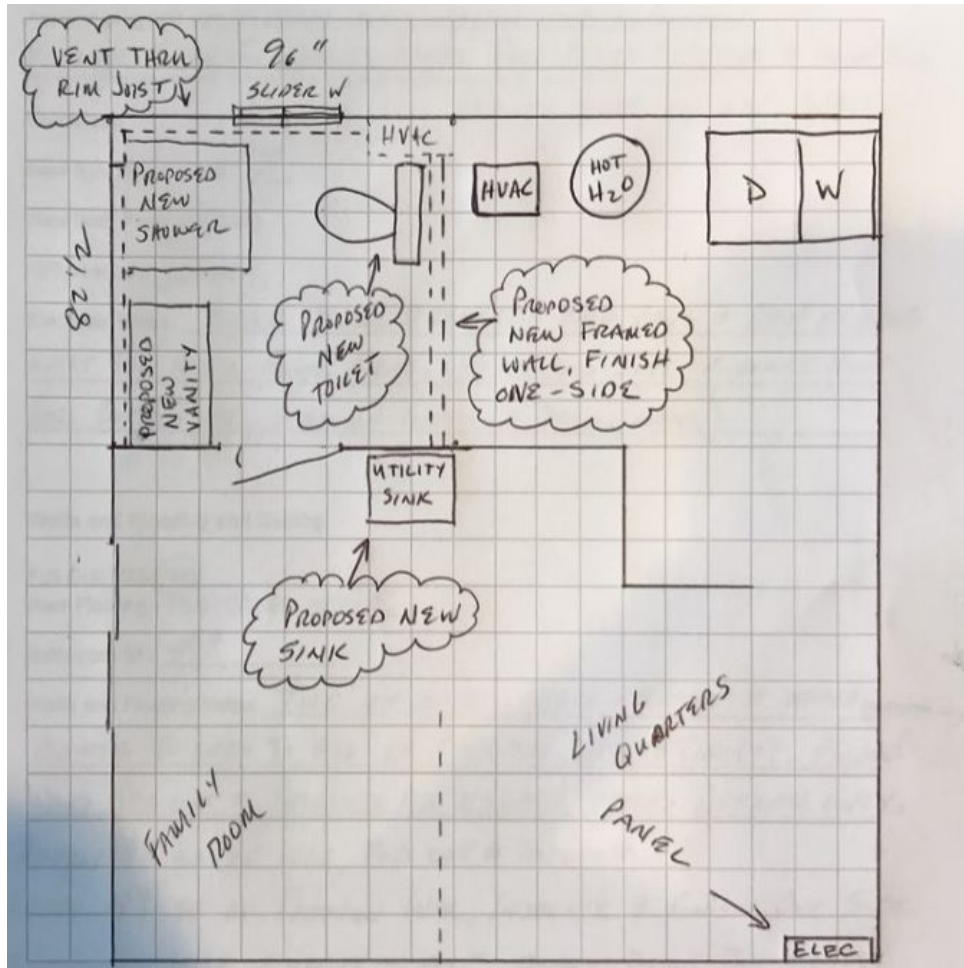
VENT THRU RIM JOIST

96"
SLIDER W

HVAC

PROPOSED NEW SHOWER

HVAC

HOT $H_2O$

D

W

$82\frac{1}{2}$

PROPOSED NEW VANITY

PROPOSED NEW TOILET

PROPOSED NEW FRAMED WALL, FINISH ONE-SIDE

UTILITY SINK

PROPOSED NEW SINK

LIVING QUARTERS

FAMILY ROOM

PANEL

ELEC